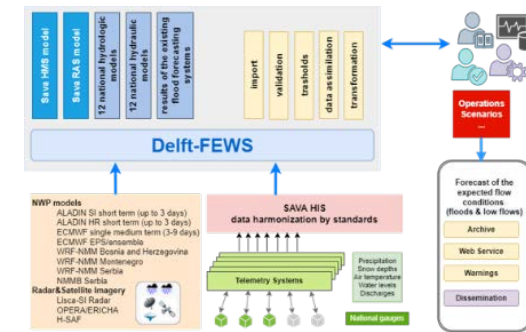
Sava HMS model

Sava RAS model

12 national hydrologic models

12 national hydraulic models

results of the existing flood forecasting systems

import

validation

trasholds

data assimilation

transformation

Delft-FEWS

Operations Scenarios

...

Forecast of the expected flow conditions (floods & low flows)

Archive

Web Service

Warnings

Dissemination

NWP models
ALADIN SI short term (up to 3 days)
ALADIN HR short term (up to 3 days)
ECMWF single medium term (3-9 days)
ECMWF EPS/ensemble
WRF-NMM Bosnia and Herzegovina
WRF-NMM Montenegro
WRF-NMM Serbia
NMMB Serbia
Radar&Satellite Imagery
Lisca-SI Radar
OPERA/ERICHA
H-SAF

SAVA HIS
data harmonization by standards

Telemetry Systems

Precipitation
Snow depths
Air temperature
Water levels
Discharges

National gauges